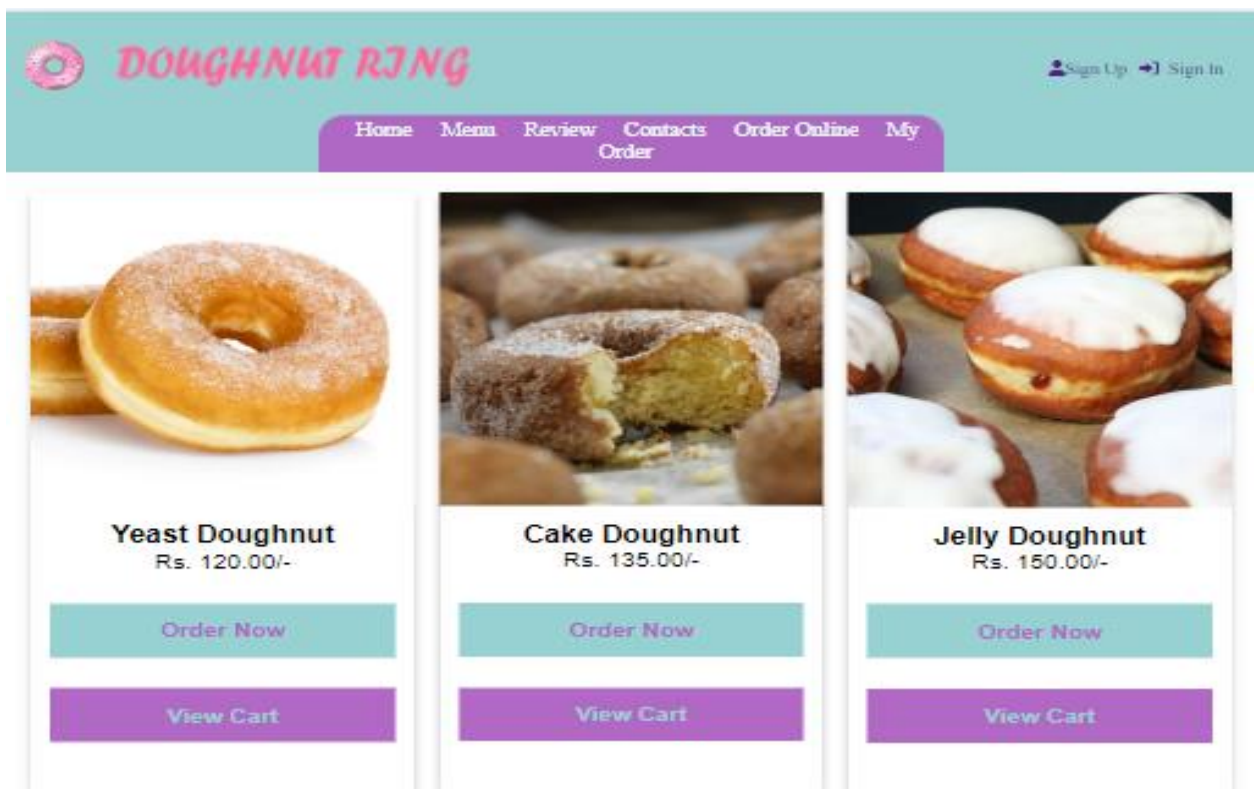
DOUGHNUT RING

Sign Up Sign In

Home Menu Review Contacts Order Online My Order

Yeast Doughnut
Rs. 120.00/-

Order Now

View Cart

Cake Doughnut
Rs. 135.00/-

Order Now

View Cart

Jelly Doughnut
Rs. 150.00/-

Order Now

View Cart